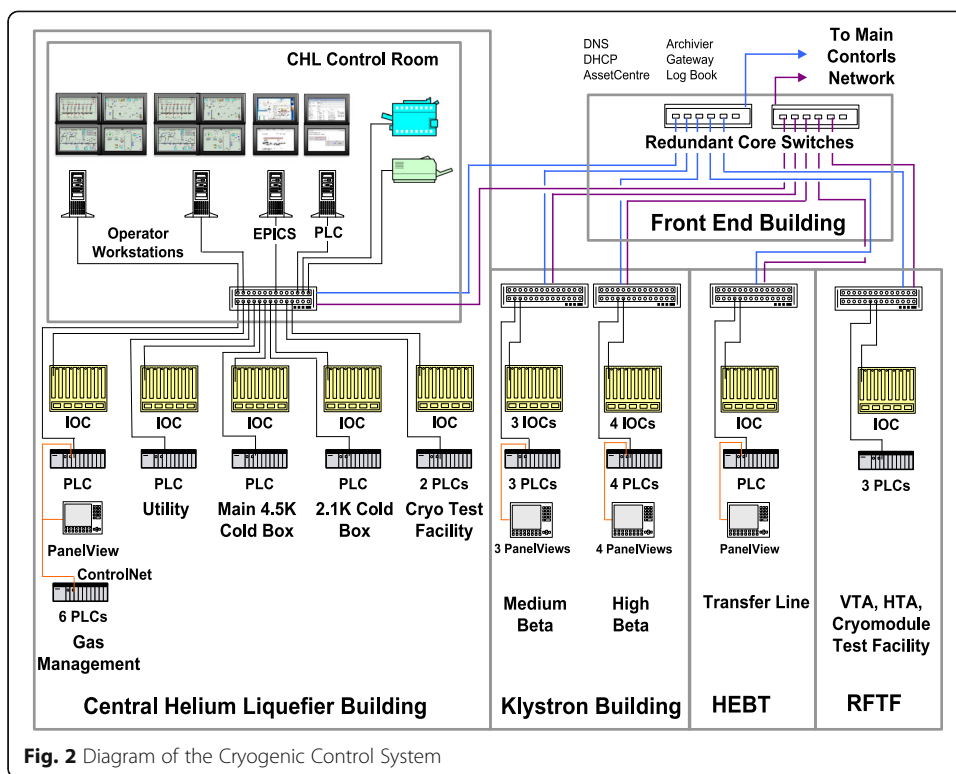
CHL Control Room

DNS
DHCP
AssetCentre

Archivier
Gateway
Log Book

To Main Contorls Network

Redundant Core Switches

Front End Building

Operator Workstations

EPICS

PLC

IOC

PLC

PanelView

ControlNet

6 PLCs

Gas Management

IOC

PLC

Utility

IOC

PLC

Main 4.5K Cold Box

IOC

PLC

2.1K Cold Box

IOC

2 PLCs

Cryo Test Facility

3 IOCs

3 PLCs

3 PanelViews

Medium Beta

4 IOCs

4 PLCs

4 PanelViews

High Beta

IOC

PLC

PanelView

Transfer Line

IOC

3 PLCs

VTA, HTA, Cryomodule Test Facility

Central Helium Liquefier Building

Klystron Building

HEBT

RFTF

Fig. 2 Diagram of the Cryogenic Control System